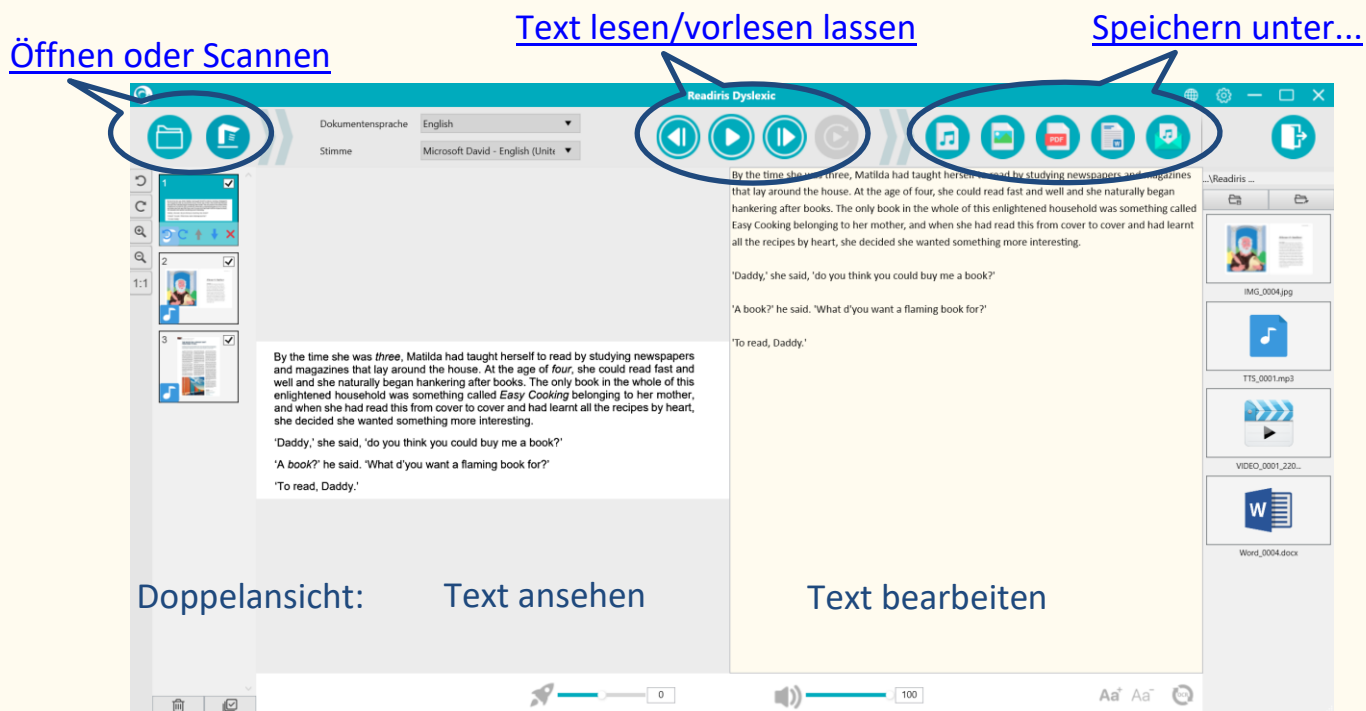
Öffnen oder Scannen

Text lesen/vorlesen lassen

Speichern unter...

Readiris Dyslexic

Dokumentensprache English

Stimme Microsoft David - English (Unite

1:1

1

2

3

By the time she was *three*, Matilda had taught herself to read by studying newspapers and magazines that lay around the house. At the age of *four*, she could read fast and well and she naturally began hankering after books. The only book in the whole of this enlightened household was something called *Easy Cooking* belonging to her mother, and when she had read this from cover to cover and had learnt all the recipes by heart, she decided she wanted something more interesting.

'Daddy,' she said, 'do you think you could buy me a book?'

'A *book*?' he said. 'What d'you want a flaming book for?'

'To read, Daddy.'

By the time she was three, Matilda had taught herself to read by studying newspapers and magazines that lay around the house. At the age of four, she could read fast and well and she naturally began hankering after books. The only book in the whole of this enlightened household was something called Easy Cooking belonging to her mother, and when she had read this from cover to cover and had learnt all the recipes by heart, she decided she wanted something more interesting.

'Daddy,' she said, 'do you think you could buy me a book?'

'A book?' he said. 'What d'you want a flaming book for?'

'To read, Daddy.'

...\Readiris ...

IMG_0004.jpg

TTS_0001.mp3

VIDEO_0001_220...

Word_0004.docx

Doppelansicht: Text ansehen Text bearbeiten

0

100

Aa Aa